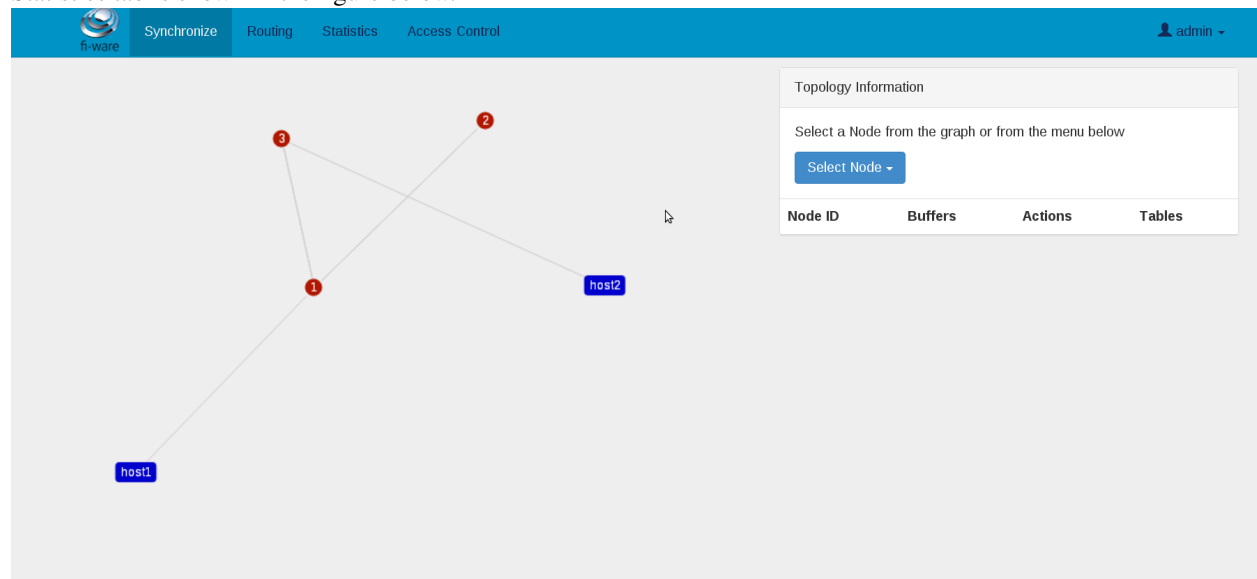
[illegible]

fi-ware Synchronize Routing Statistics Access Control

admin

3

2

1

host2

host1

Topology Information

Select a Node from the graph or from the menu below

Select Node

| Node ID | Buffers | Actions | Tables |
|---|---|---|---|